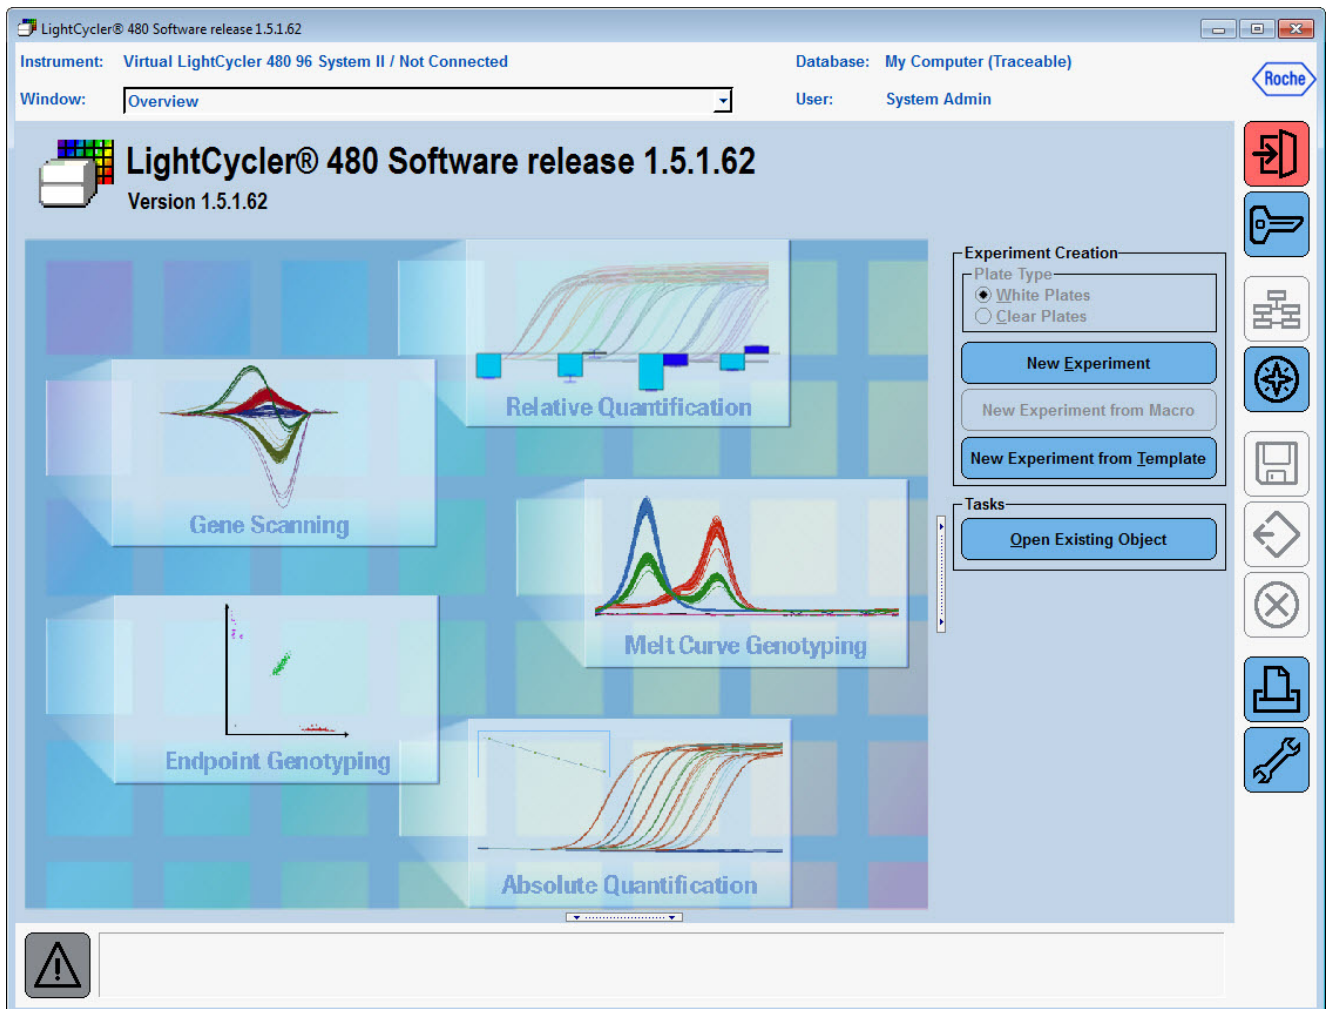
LightCycler® 480 Software release 1.5.1.62

Instrument: Virtual LightCycler 480 96 System II / Not Connected

Database: My Computer (Traceable)

Window: Overview

User: System Admin

Roche

LightCycler® 480 Software release 1.5.1.62

Version 1.5.1.62

Relative Quantification

Gene Scanning

Melt Curve Genotyping

Endpoint Genotyping

Absolute Quantification

Experiment Creation

Plate Type

White Plates

Clear Plates

New Experiment

New Experiment from Macro

New Experiment from Template

Tasks

Open Existing Object